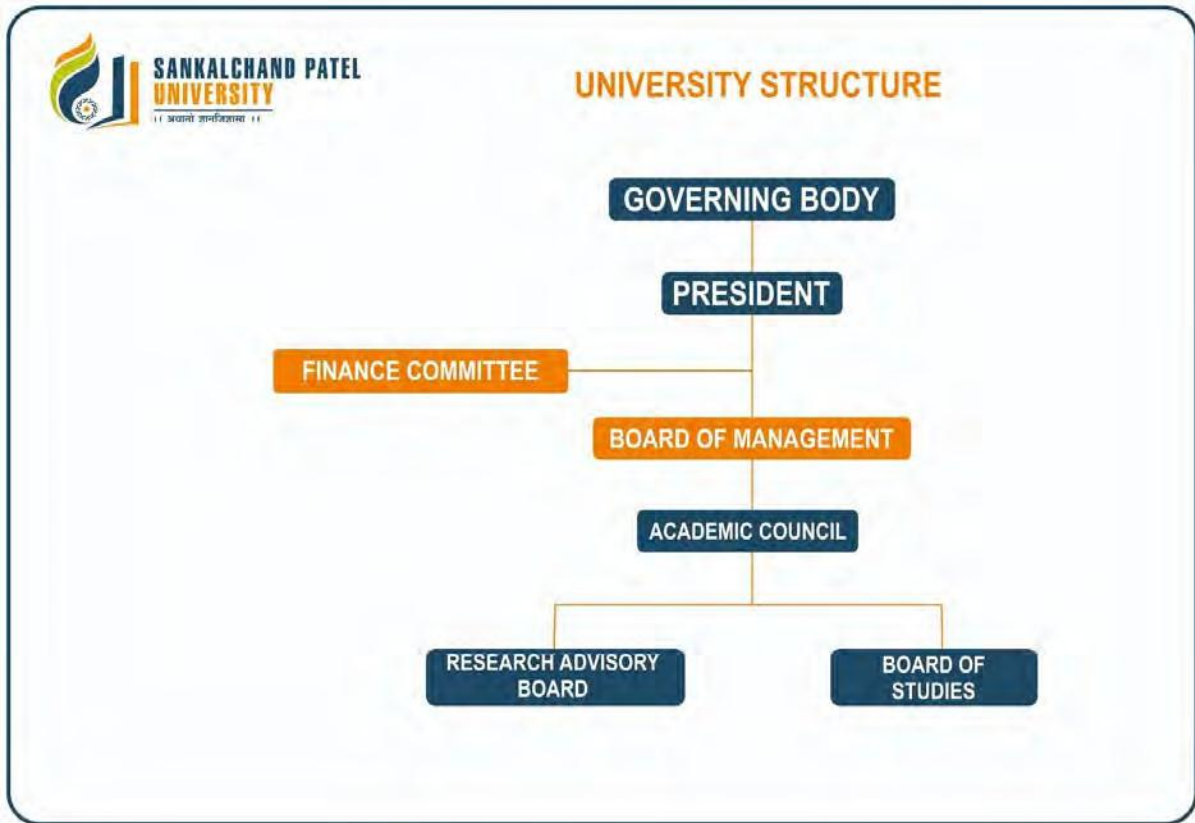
SANKALCHAND PATEL UNIVERSITY
॥ अथातो ज्ञानजिज्ञासा ॥

UNIVERSITY STRUCTURE

GOVERNING BODY

PRESIDENT

FINANCE COMMITTEE

BOARD OF MANAGEMENT

ACADEMIC COUNCIL

RESEARCH ADVISORY BOARD

BOARD OF STUDIES